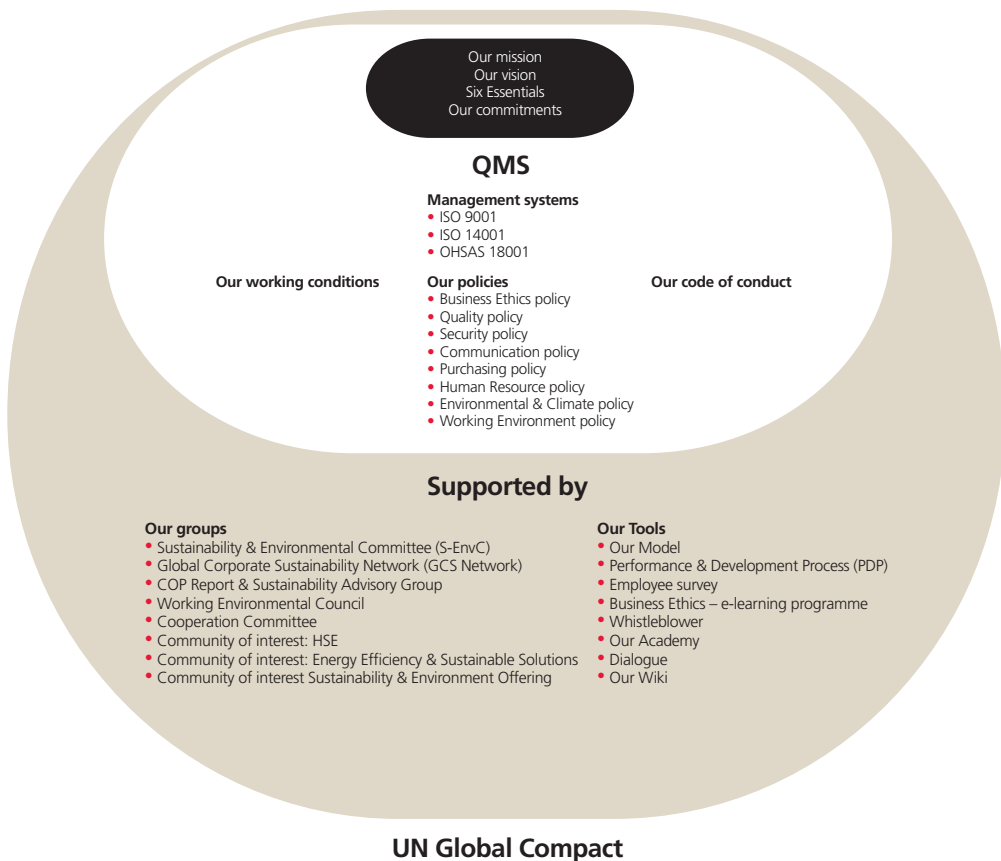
Our mission
Our vision
Six Essentials
Our commitments

QMS

Management systems
• ISO 9001
• ISO 14001
• OHSAS 18001

Our working conditions

Our policies
• Business Ethics policy
• Quality policy
• Security policy
• Communication policy
• Purchasing policy
• Human Resource policy
• Environmental & Climate policy
• Working Environment policy

Our code of conduct

Supported by

Our groups
• Sustainability & Environmental Committee (S-EnvC)
• Global Corporate Sustainability Network (GCS Network)
• COP Report & Sustainability Advisory Group
• Working Environmental Council
• Cooperation Committee
• Community of interest: HSE
• Community of interest: Energy Efficiency & Sustainable Solutions
• Community of interest Sustainability & Environment Offering

Our Tools
• Our Model
• Performance & Development Process (PDP)
• Employee survey
• Business Ethics – e-learning programme
• Whistleblower
• Our Academy
• Dialogue
• Our Wiki

UN Global Compact